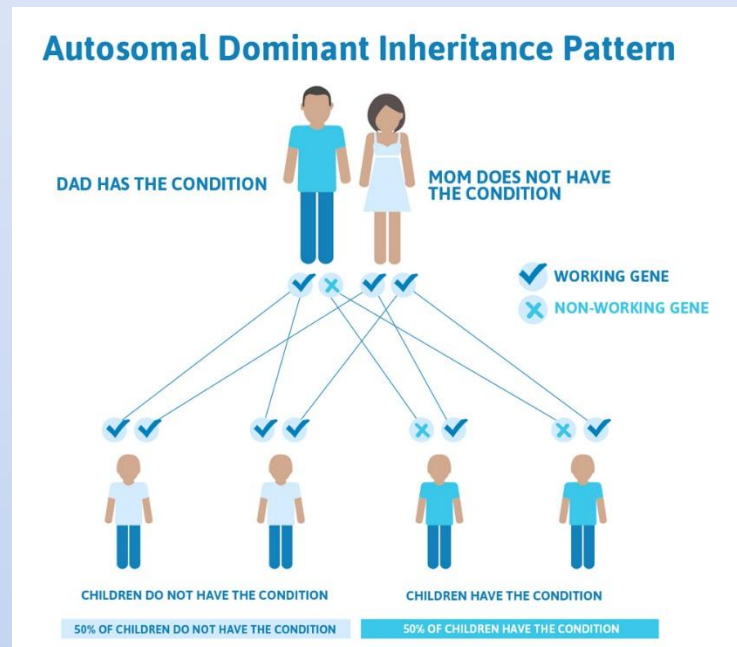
Autosomal Dominant Inheritance Pattern

DAD HAS THE CONDITION

MOM DOES NOT HAVE THE CONDITION

WORKING GENE

NON-WORKING GENE

CHILDREN DO NOT HAVE THE CONDITION

CHILDREN HAVE THE CONDITION

50% OF CHILDREN DO NOT HAVE THE CONDITION

50% OF CHILDREN HAVE THE CONDITION